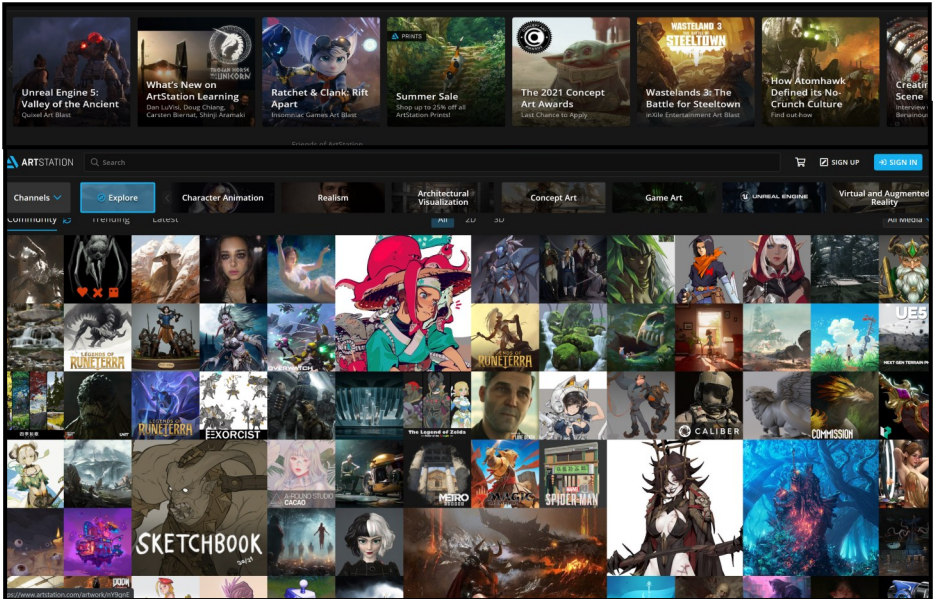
Unreal Engine 5: Valley of the Ancient
Quixel Art Blast

What's New on ArtStation Learning
Dan LuVisi, Doug Chiang, Carsten Biernat, Shinji Aramaki

Ratchet & Clank: Rift Apart
Insomniac Games Art Blast

PRINTS
Summer Sale
Shop up to 25% off all ArtStation Prints!

The 2021 Concept Art Awards
Last Chance to Apply

WASTELAND 3 STEELTOWN
Wastelands 3: The Battle for Steeltown
inXile Entertainment Art Blast

How Atomhawk Defined its No-Crunch Culture
Find out how

Creati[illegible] Scene
Interview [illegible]

Friends of ArtStation

ARTSTATION
Search
SIGN UP
SIGN IN

Channels
Explore
Character Animation
Realism
Architectural Visualization
Concept Art
Game Art
UNREAL ENGINE
Virtual and Augmented Reality

Community
Trending
Latest
All
2D
3D
All Media

LEGENDS OF RUNETERRA
OVERWATCH
UE5
NEXT GEN TERRAIN PR
LEGENDS OF RUNETERRA
EXORCIST
The Legend of Zelda
CALIBER
COMMISSION
SKETCHBOOK
A-ROUND STUDIO CACAO
METRO
MAGIC
SPIDER-MAN
DOOM

ps://www.artstation.com/artwork/mY9gnE